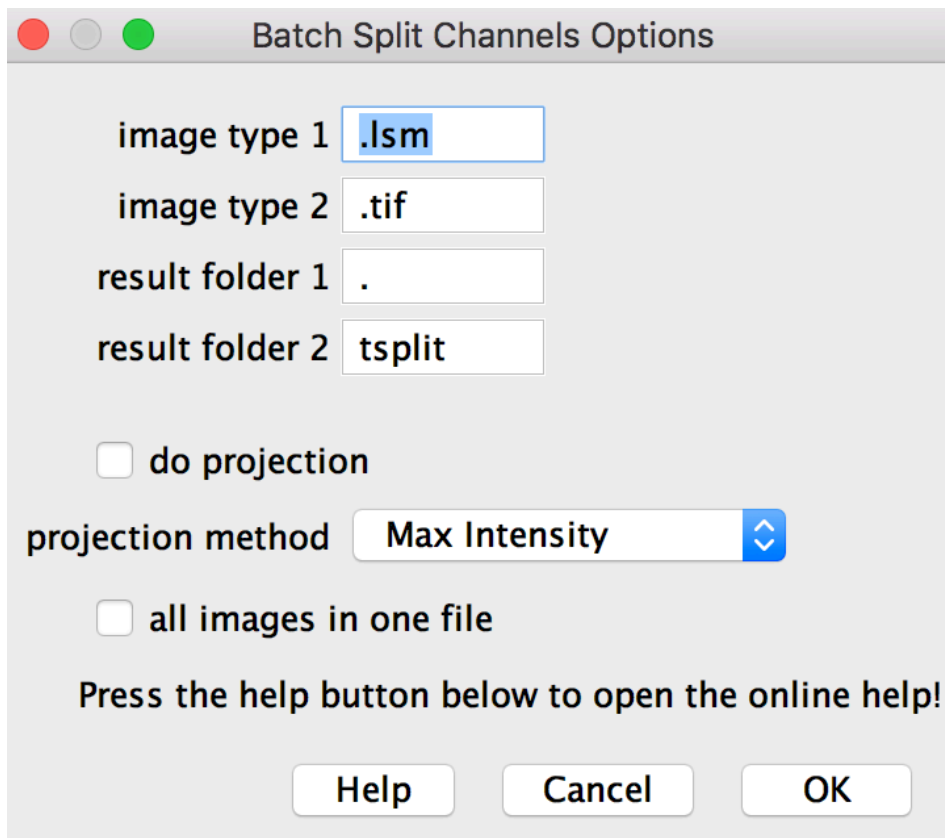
Batch Split Channels Options

image type 1 .lsm
image type 2 .tif
result folder 1 .
result folder 2 tsplit

do projection

projection method Max Intensity

all images in one file

Press the help button below to open the online help!

Help Cancel OK